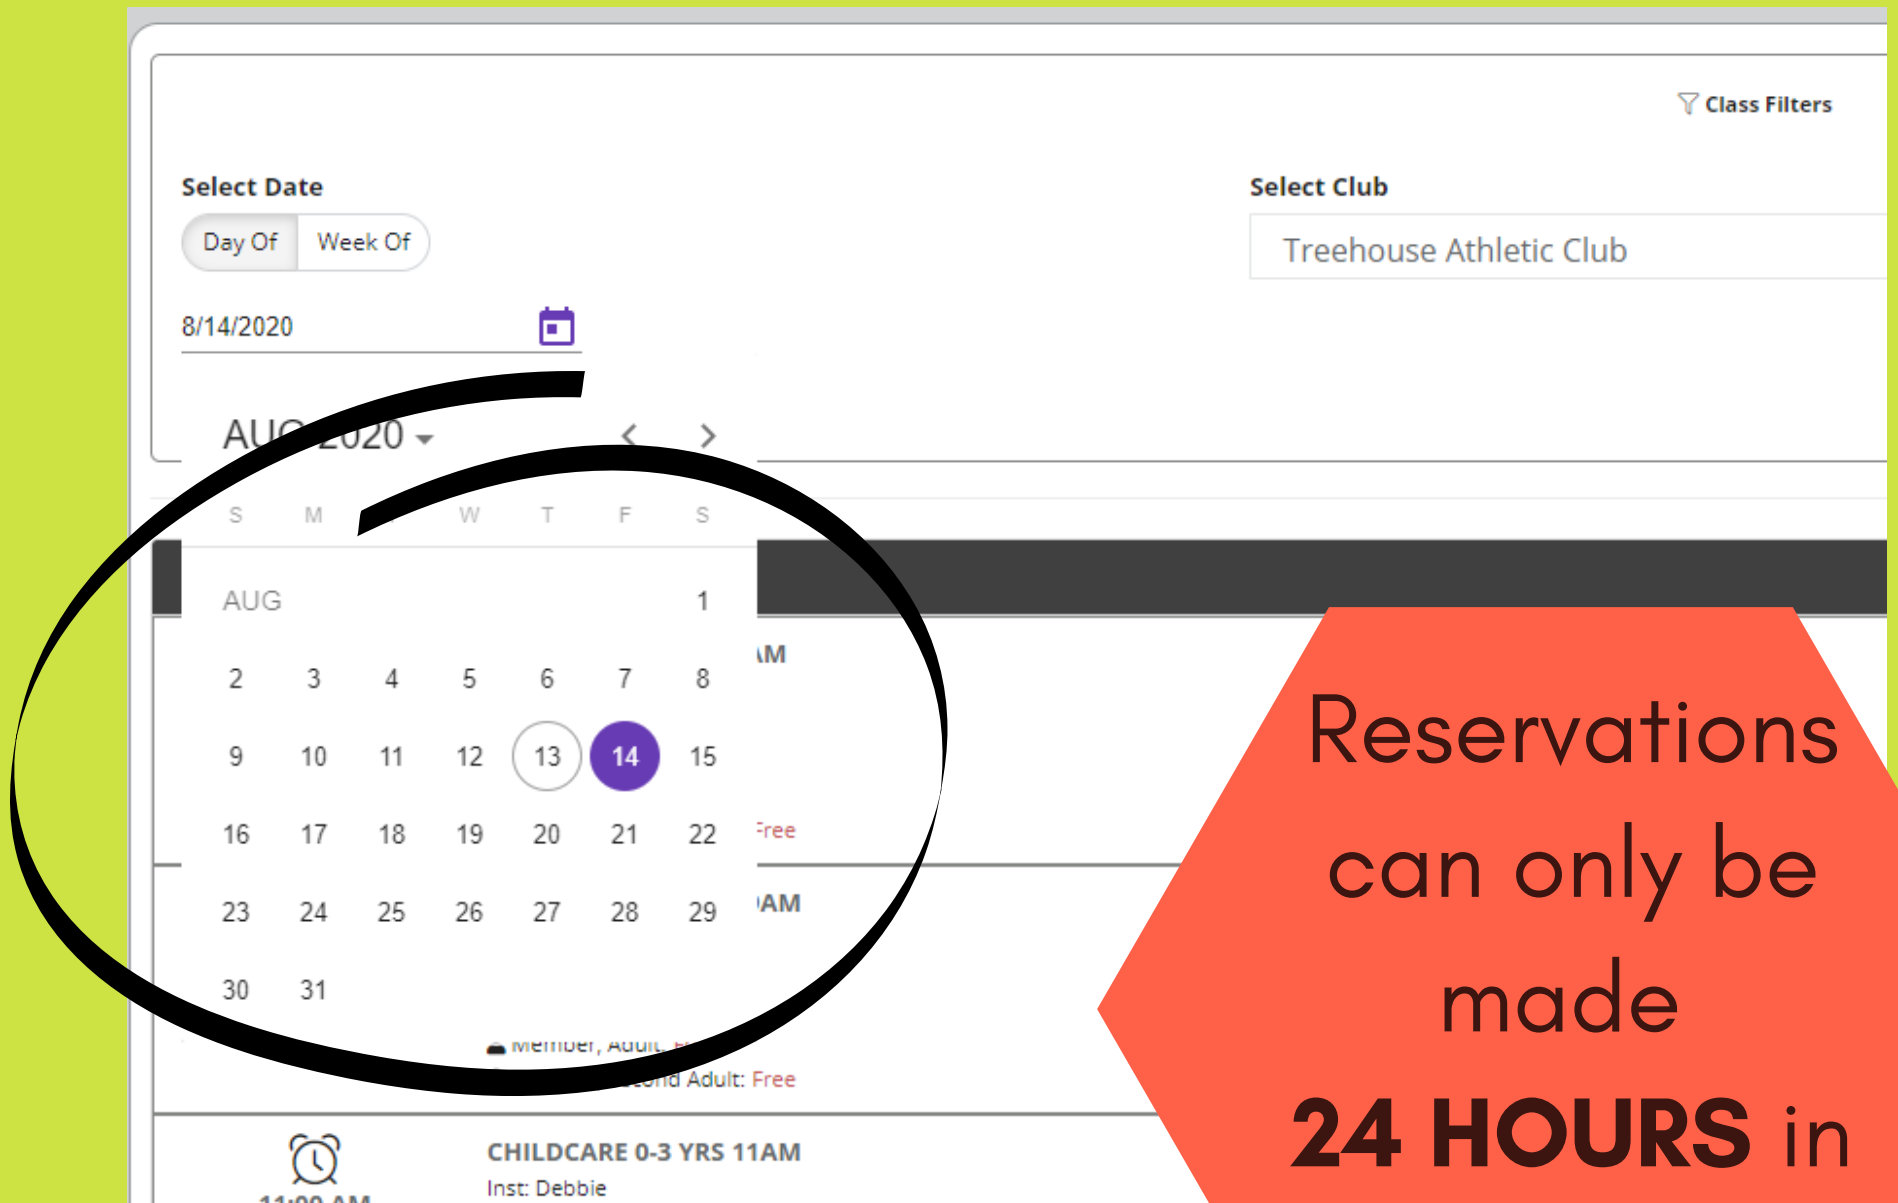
Class Filters

Select Date

Day Of Week Of

8/14/2020

Select Club

Treehouse Athletic Club

AUG 2020

S M T W T F S

| AUG | | | | | | 1 |
|---|---|---|---|---|---|---|
| 2 | 3 | 4 | 5 | 6 | 7 | 8 |
| 9 | 10 | 11 | 12 | 13 | 14 | 15 |
| 16 | 17 | 18 | 19 | 20 | 21 | 22 |
| 23 | 24 | 25 | 26 | 27 | 28 | 29 |
| 30 | 31 | | | | | |

AM

Free

AM

Member, Adult: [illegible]

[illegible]ond Adult: Free

CHILDCARE 0-3 YRS 11AM

Inst: Debbie

11:00 AM

Reservations can only be made 24 HOURS in